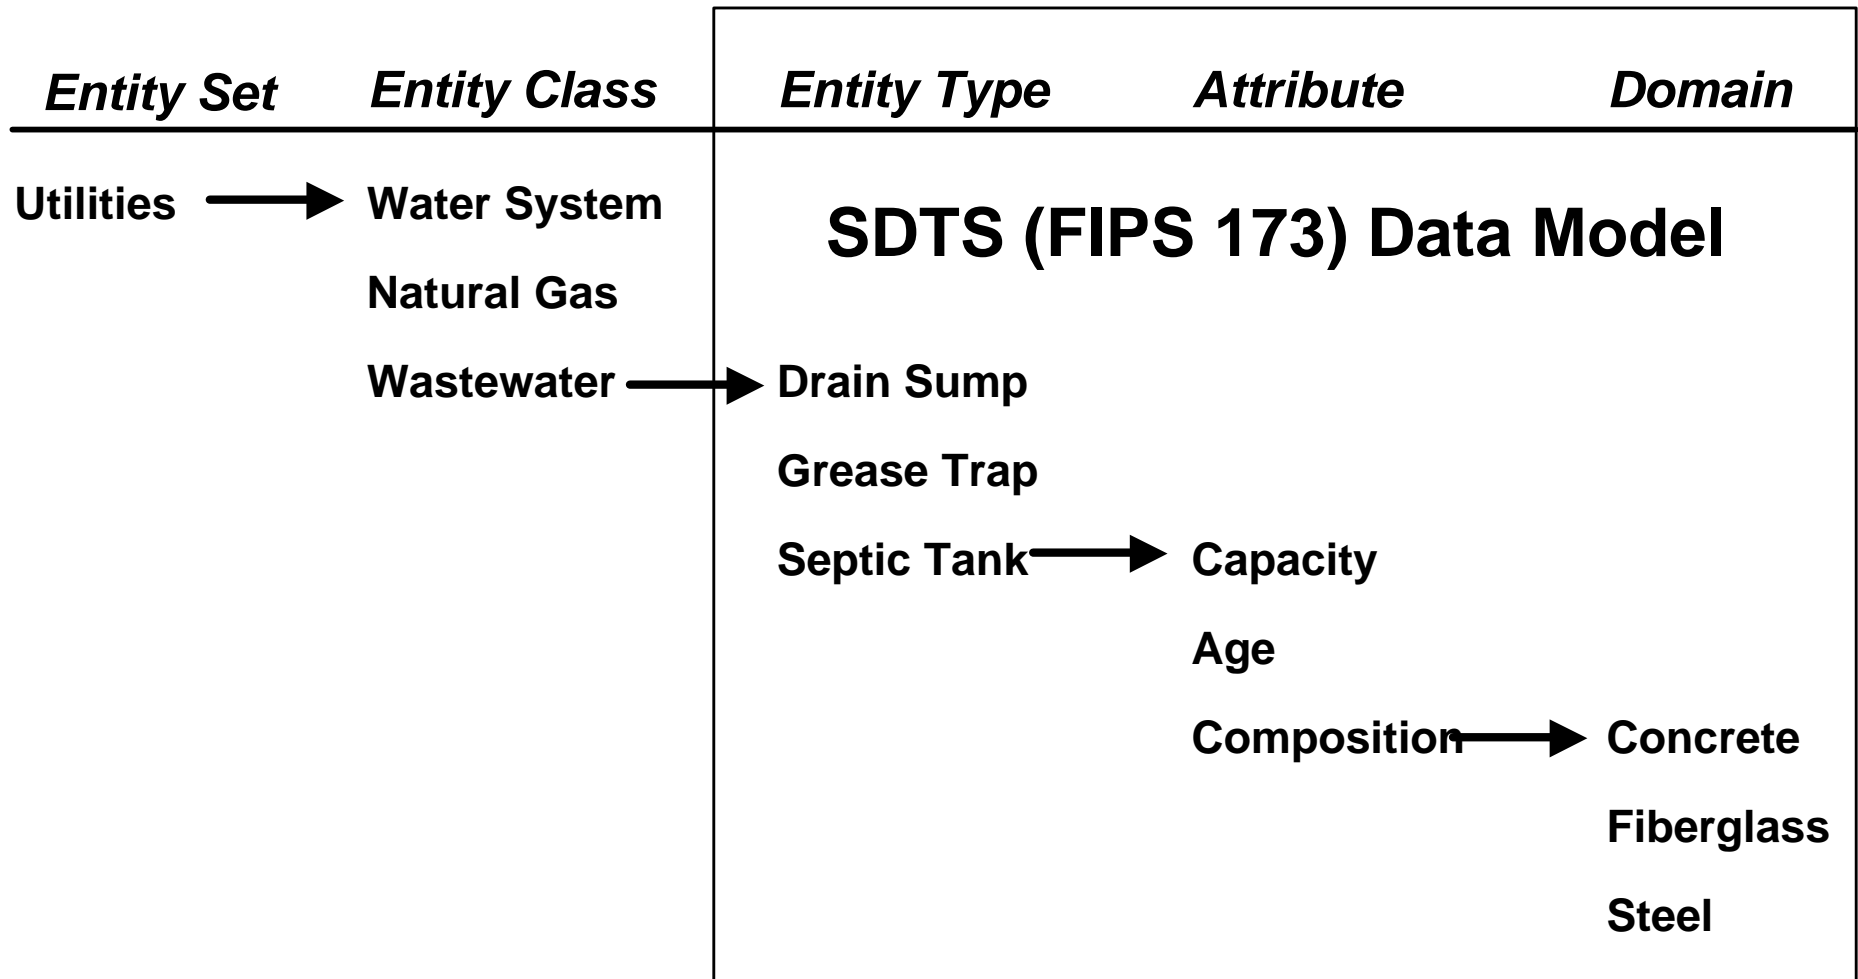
| Entity Set | Entity Class | Entity Type | Attribute | Domain |
|---|---|---|---|---|
| Utilities | Water System | | | |
| | Natural Gas | | | |
| | Wastewater | Drain Sump | | |
| | | Grease Trap | | |
| | | Septic Tank | Capacity | |
| | | | Age | |
| | | | Composition | Concrete |
| | | | | Fiberglass |
| | | | | Steel |

SDTS (FIPS 173) Data Model